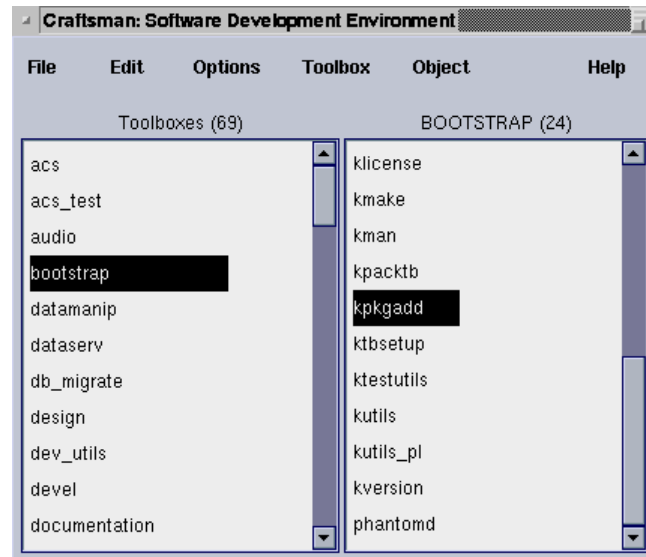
Craftsman: Software Development Environment

File Edit Options Toolbox Object Help

Toolboxes (69)

acs
acs_test
audio
bootstrap
datamanip
dataserv
db_migrate
design
dev_utils
devel
documentation

BOOTSTRAP (24)

klicense
kmake
kman
kpacktb
kpkgadd
ktbsetup
ktestutils
kutils
kutils_pl
kversion
phantomd